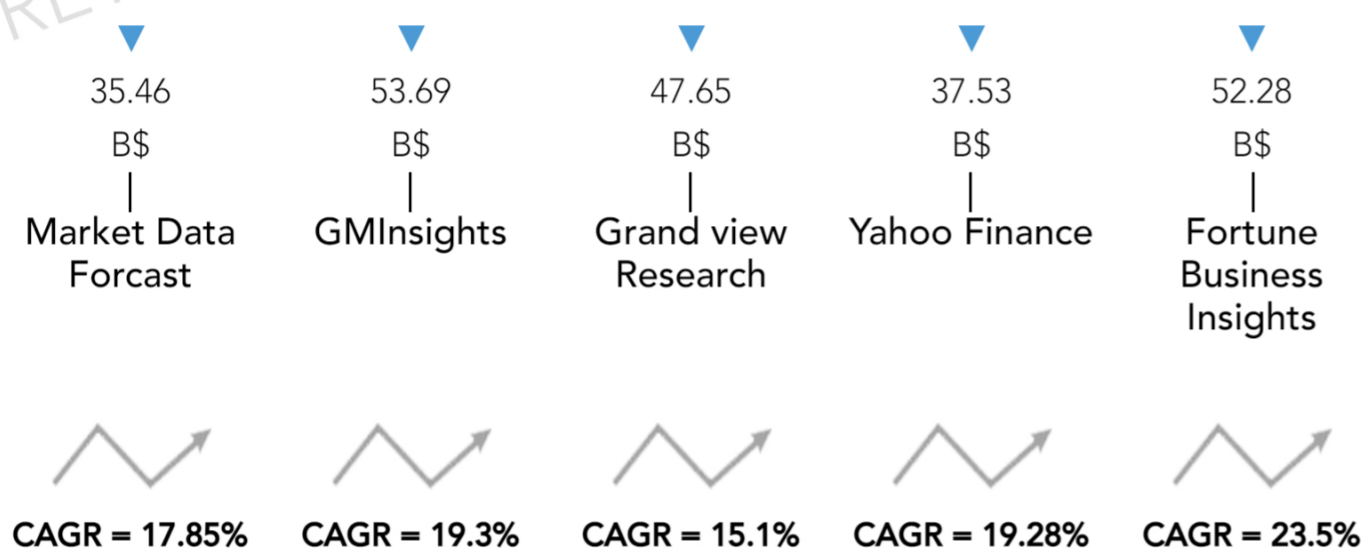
35.46
B$
Market Data Forcast

53.69
B$
GMInsights

47.65
B$
Grand view Research

37.53
B$
Yahoo Finance

52.28
B$
Fortune Business Insights

CAGR = 17.85%

CAGR = 19.3%

CAGR = 15.1%

CAGR = 19.28%

CAGR = 23.5%